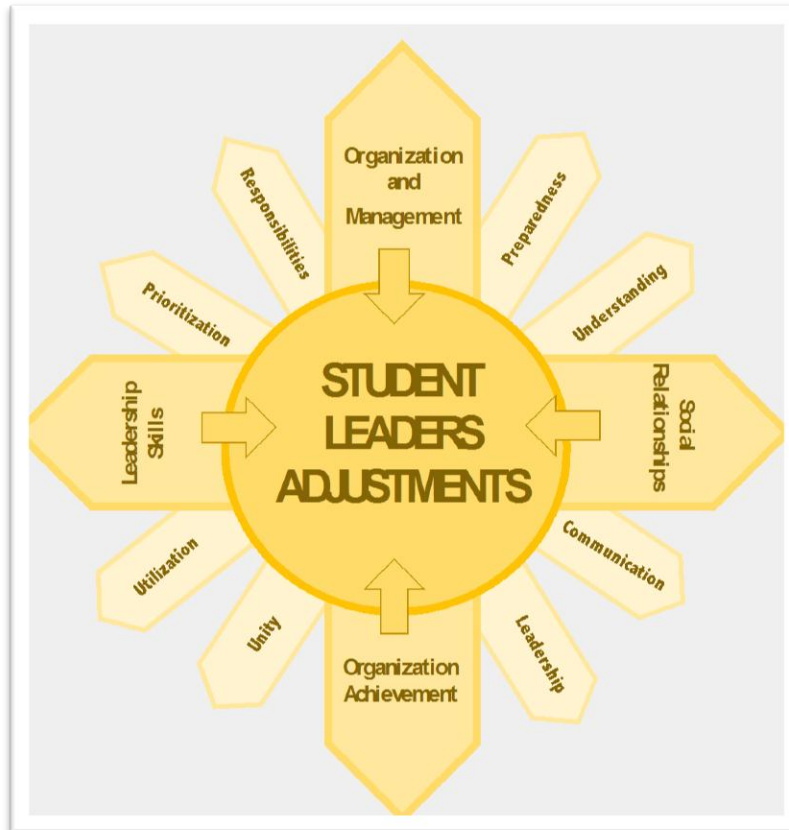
Organization and Management

Responsibilities

Preparedness

Prioritization

Understanding

STUDENT LEADERS ADJUSTMENTS

Leadership Skills

Social Relationships

Utilization

Communication

Unity

Leadership

Organization Achievement